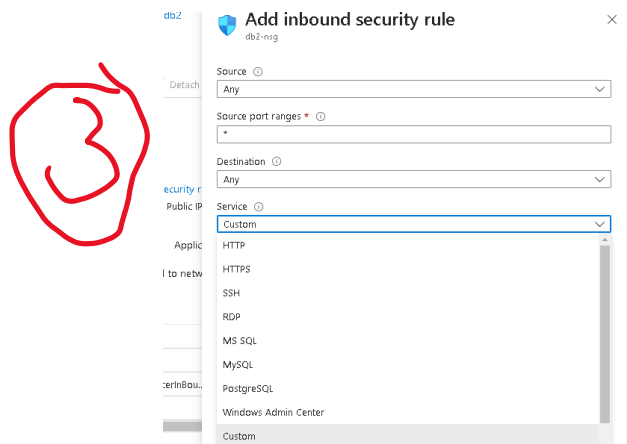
db2

Detach

3

ecurity r

Public IP

Applic

l to netw

:erInBou

Add inbound security rule

db2-nsg

Source ⓘ

Any

Source port ranges * ⓘ

*

Destination ⓘ

Any

Service ⓘ

Custom

HTTP

HTTPS

SSH

RDP

MS SQL

MySQL

PostgreSQL

Windows Admin Center

Custom